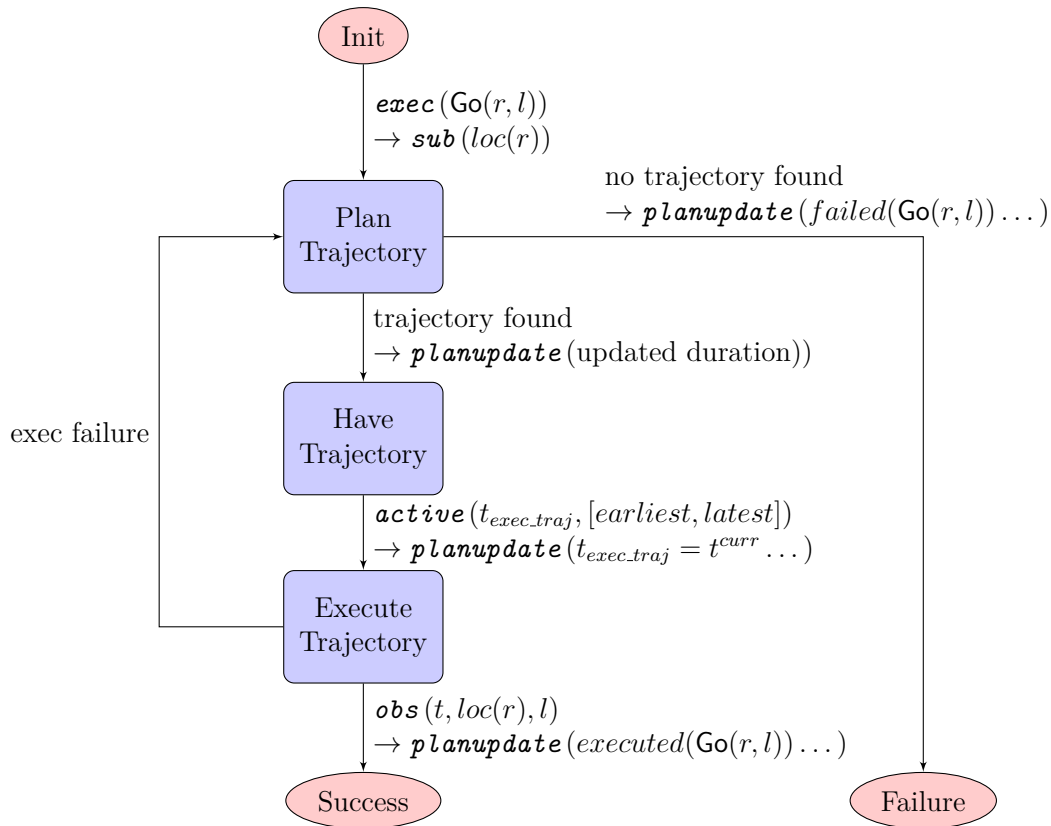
Init

$\texttt{exec}(\mathsf{Go}(r,l))$
$\rightarrow \texttt{sub}(loc(r))$

Plan Trajectory

no trajectory found
$\rightarrow \texttt{planupdate}(failed(\mathsf{Go}(r,l))\dots)$

trajectory found
$\rightarrow \texttt{planupdate}(\text{updated duration}))$

exec failure

Have Trajectory

$\texttt{active}(t_{exec\_traj}, [earliest, latest])$
$\rightarrow \texttt{planupdate}(t_{exec\_traj} = t^{curr}\dots)$

Execute Trajectory

$\texttt{obs}(t, loc(r), l)$
$\rightarrow \texttt{planupdate}(executed(\mathsf{Go}(r,l))\dots)$

Success

Failure